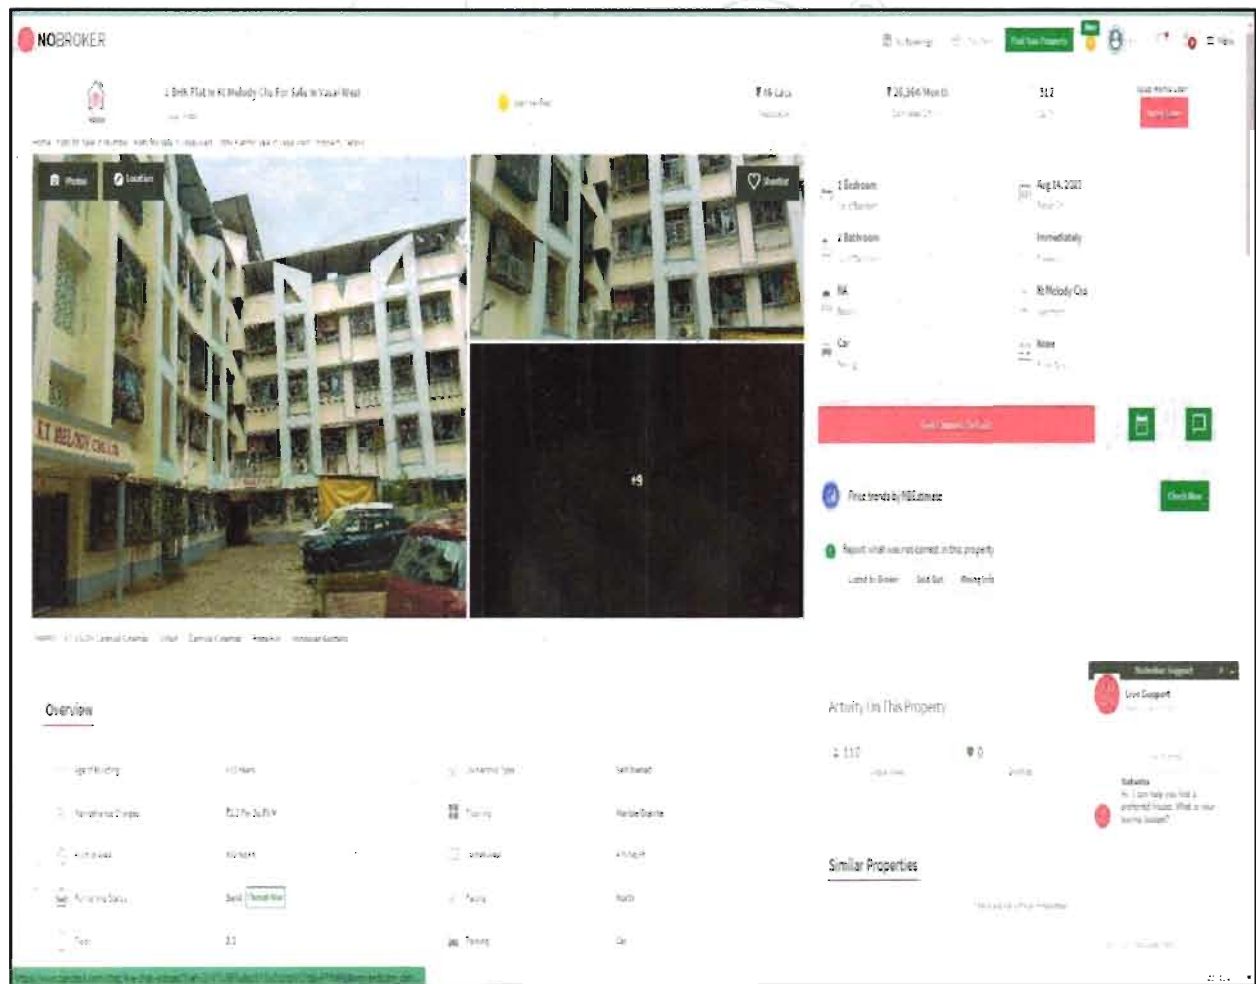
NOBROKER

Post Your Property

Menu

1 BHK Flat In Kt Melody Chs For Sale In Vasai West

₹ 46 Lacs

₹ 26,364/Month

312

Home

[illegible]

Photos

Location

Shortlist

1 Bedroom

Aug 14, 2023

1 Bathroom

Immediately

NA

Kt Melody Chs

Car

None

K.T. MELODY CHS. LTD.

+9

Get Owner Details

Price trends by NBEstimate

Check Now

Report what was not correct in this property

Listed by Broker

Sold Out

Wrong Info

Overview

Activity On This Property

117

0

Similar Properties

Live Support

Sabeha

Hi, I can help you find a preferred house. What is your home budget?

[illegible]